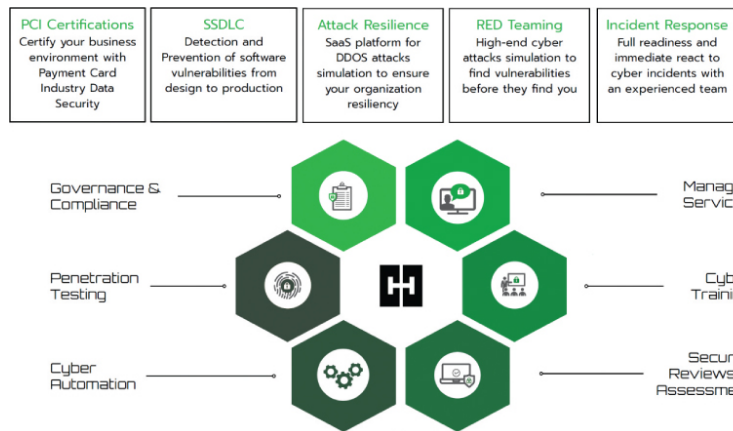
PCI Certifications
Certify your business environment with Payment Card Industry Data Security

SSDLC
Detection and Prevention of software vulnerabilities from design to production

Attack Resilience
SaaS platform for DDOS attacks simulation to ensure your organization resiliency

RED Teaming
High-end cyber attacks simulation to find vulnerabilities before they find you

Incident Response
Full readiness and immediate react to cyber incidents with an experienced team

Governance & Compliance

Penetration Testing

Cyber Automation

Manag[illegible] Servic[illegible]

Cyb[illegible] Traini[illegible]

Secur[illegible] Reviews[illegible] Assessme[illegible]